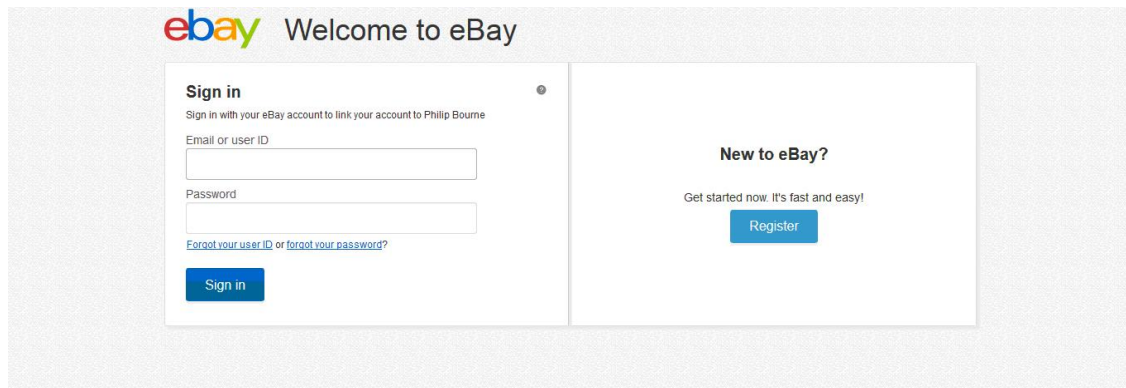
ebay Welcome to eBay

Sign in

Sign in with your eBay account to link your account to Philip Bourne

Email or user ID

Password

Forgot your user ID or forgot your password?

Sign in

New to eBay?

Get started now. It's fast and easy!

Register